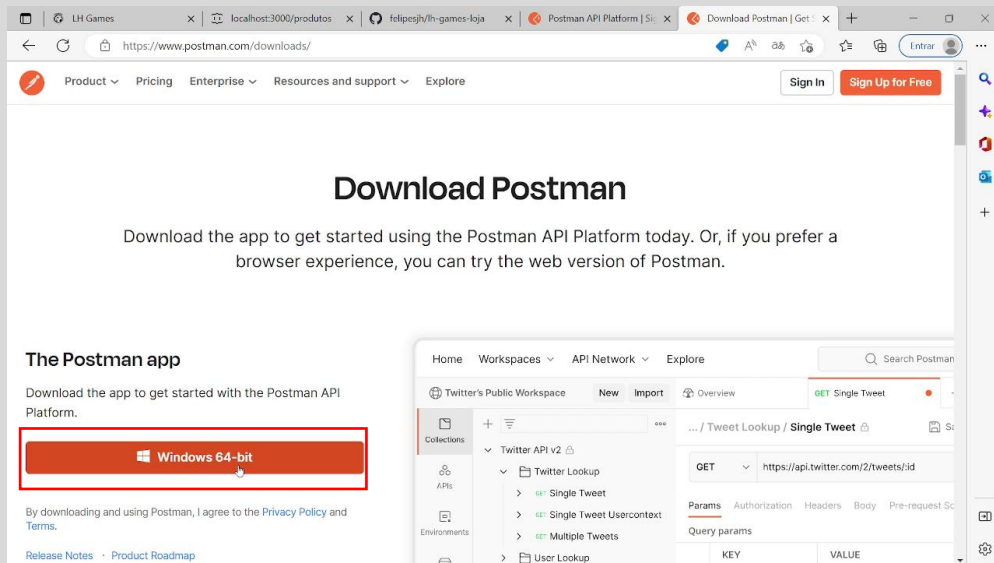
LH Games
localhost:3000/produtos
felipesjh/lh-games-loja
Postman API Platform | Si
Download Postman | Get S
https://www.postman.com/downloads/
Entrar

Product Pricing Enterprise Resources and support Explore
Sign In
Sign Up for Free

Download Postman

Download the app to get started using the Postman API Platform today. Or, if you prefer a browser experience, you can try the web version of Postman.

The Postman app

Download the app to get started with the Postman API Platform.

Windows 64-bit

By downloading and using Postman, I agree to the Privacy Policy and Terms.

Release Notes · Product Roadmap

Home Workspaces API Network Explore
Search Postman
Twitter's Public Workspace New Import
Overview
GET Single Tweet
Collections
APIs
Environments
Twitter API v2
Twitter Lookup
GET Single Tweet
GET Single Tweet Usercontext
GET Multiple Tweets
User Lookup
... / Tweet Lookup / Single Tweet
GET https://api.twitter.com/2/tweets/:id
Params Authorization Headers Body Pre-request Sc
Query params
KEY VALUE